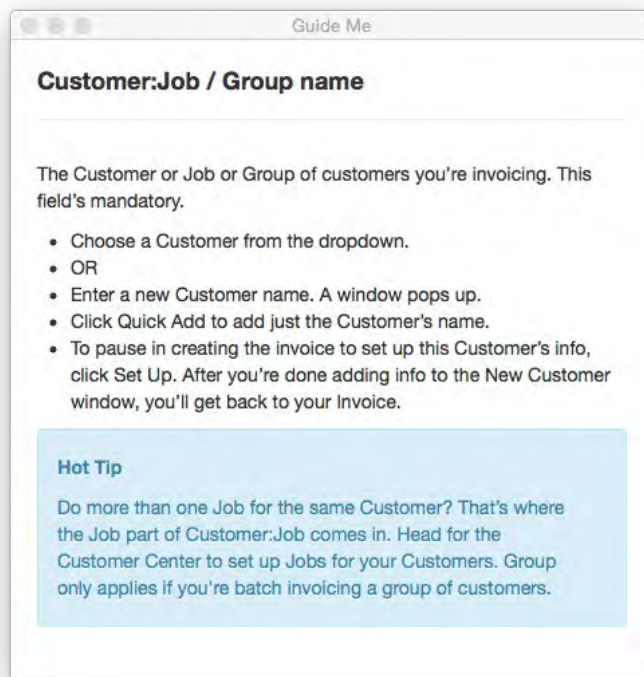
Guide Me

Customer:Job / Group name

The Customer or Job or Group of customers you're invoicing. This field's mandatory.

- Choose a Customer from the dropdown.
- OR
- Enter a new Customer name. A window pops up.
- Click Quick Add to add just the Customer's name.
- To pause in creating the invoice to set up this Customer's info, click Set Up. After you're done adding info to the New Customer window, you'll get back to your Invoice.

Hot Tip

Do more than one Job for the same Customer? That's where the Job part of Customer:Job comes in. Head for the Customer Center to set up Jobs for your Customers. Group only applies if you're batch invoicing a group of customers.